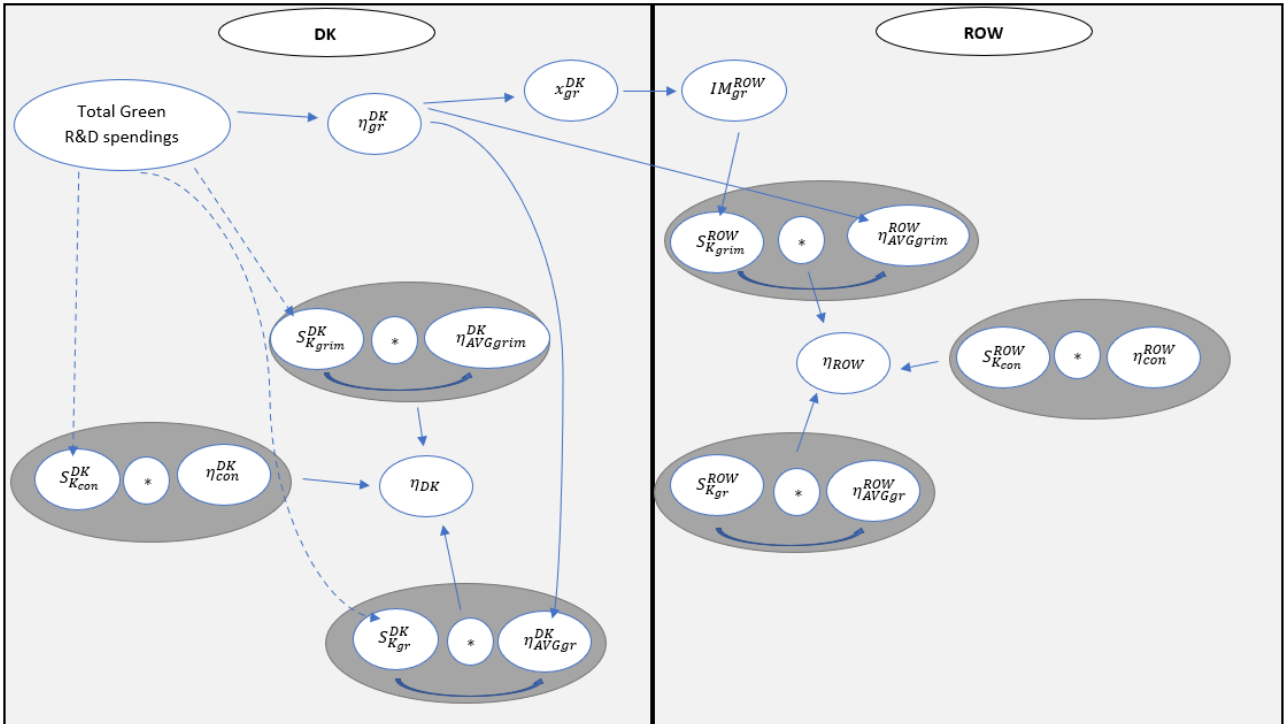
DK

Total Green R&D spendings

$\eta_{gr}^{DK}$

$x_{gr}^{DK}$

$S_{K_{grim}}^{DK}$ * $\eta_{AVGgrim}^{DK}$

$S_{K_{con}}^{DK}$ * $\eta_{con}^{DK}$

$\eta_{DK}$

$S_{K_{gr}}^{DK}$ * $\eta_{AVGgr}^{DK}$

ROW

$IM_{gr}^{ROW}$

$S_{K_{grim}}^{ROW}$ * $\eta_{AVGgrim}^{ROW}$

$\eta_{ROW}$

$S_{K_{con}}^{ROW}$ * $\eta_{con}^{ROW}$

$S_{K_{gr}}^{ROW}$ * $\eta_{AVGgr}^{ROW}$